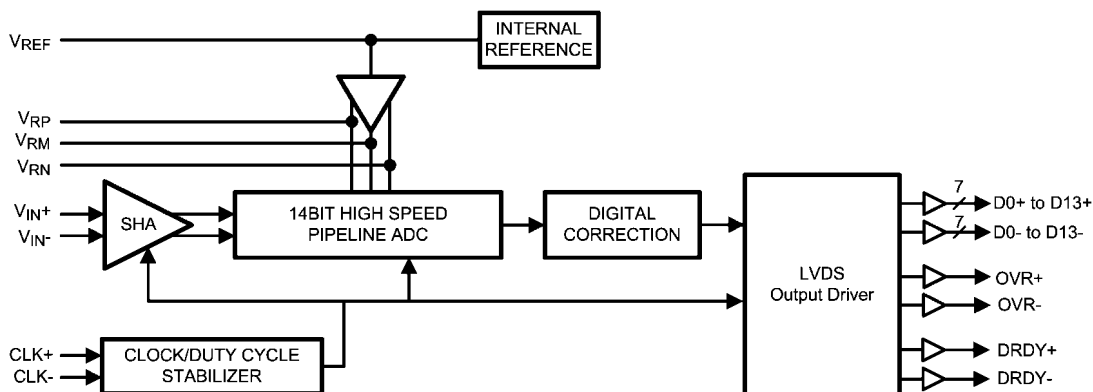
$V_{REF}$

INTERNAL REFERENCE

$V_{RP}$
$V_{RM}$
$V_{RN}$

$V_{IN}+$
$V_{IN}-$

SHA

14BIT HIGH SPEED PIPELINE ADC

DIGITAL CORRECTION

LVDS Output Driver

7
D0+ to D13+
7
D0- to D13-
OVR+
OVR-
DRDY+
DRDY-

CLK+
CLK-

CLOCK/DUTY CYCLE STABILIZER